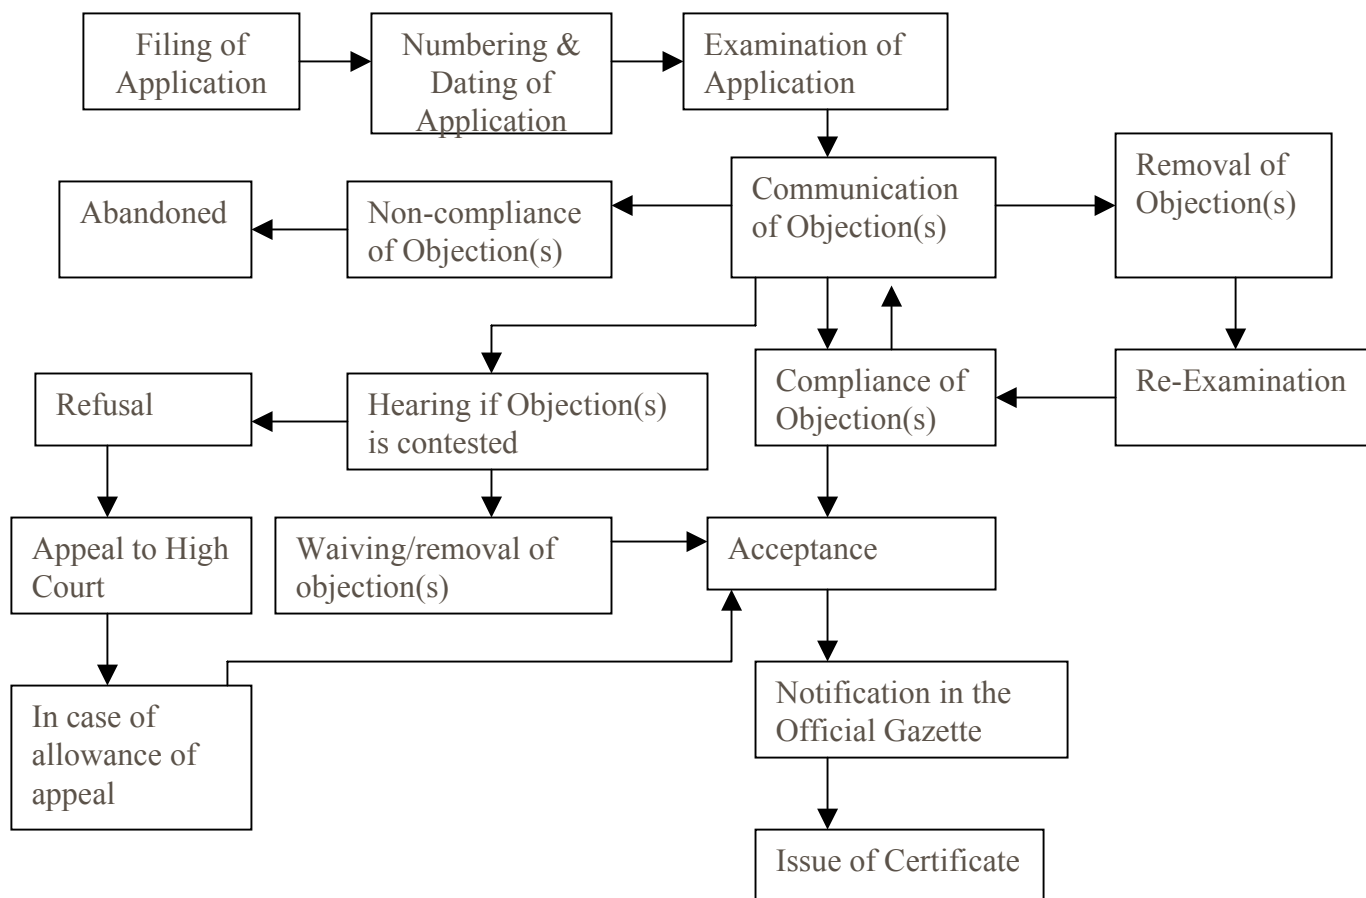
Filing of Application

Numbering & Dating of Application

Examination of Application

Communication of Objection(s)

Removal of Objection(s)

Abandoned

Non-compliance of Objection(s)

Refusal

Hearing if Objection(s) is contested

Compliance of Objection(s)

Re-Examination

Appeal to High Court

Waiving/removal of objection(s)

Acceptance

In case of allowance of appeal

Notification in the Official Gazette

Issue of Certificate